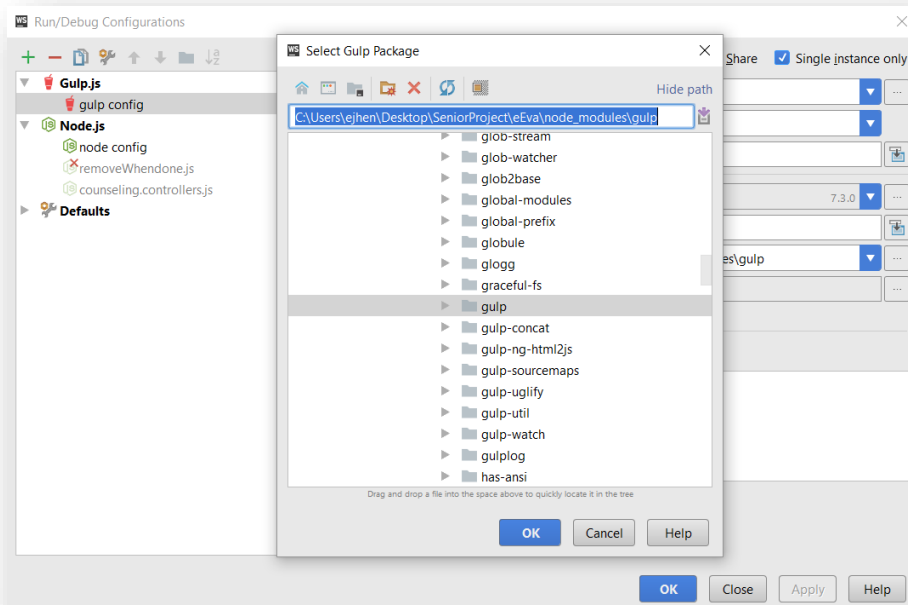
Run/Debug Configurations

Share Single instance only

Gulp.js
gulp config
Node.js
node config
removeWhendone.js
counseling.controllers.js
Defaults

Select Gulp Package

Hide path

C:\Users\ejhen\Desktop\SeniorProject\eEva\node_modules\gulp

glob-stream
glob-watcher
glob2base
global-modules
global-prefix
globule
glogg
graceful-fs
gulp
gulp-concat
gulp-ng-html2js
gulp-sourcemaps
gulp-uglify
gulp-util
gulp-watch
gulplog
has-ansi

Drag and drop a file into the space above to quickly locate it in the tree

OK Cancel Help

7.3.0
es\gulp

OK Close Apply Help